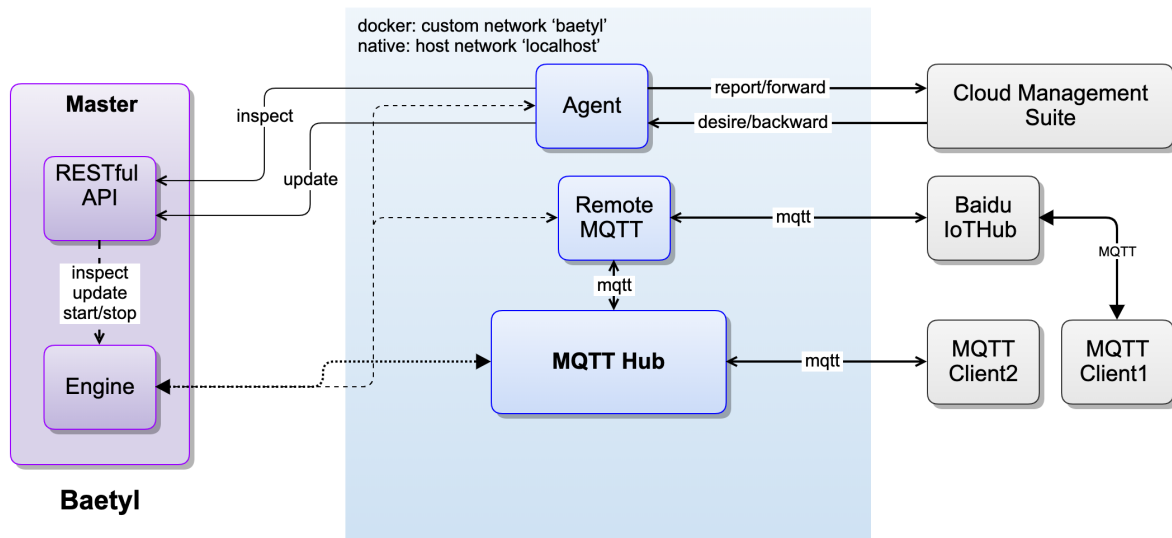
docker: custom network 'baetyl'
native: host network 'localhost'

Master

inspect

RESTful API

update

inspect
update
start/stop

Engine

Baetyl

Agent

report/forward

desire/backward

Cloud Management Suite

Remote MQTT

mqtt

Baidu IoTHub

MQTT

mqtt

MQTT Hub

mqtt

MQTT Client2

MQTT Client1